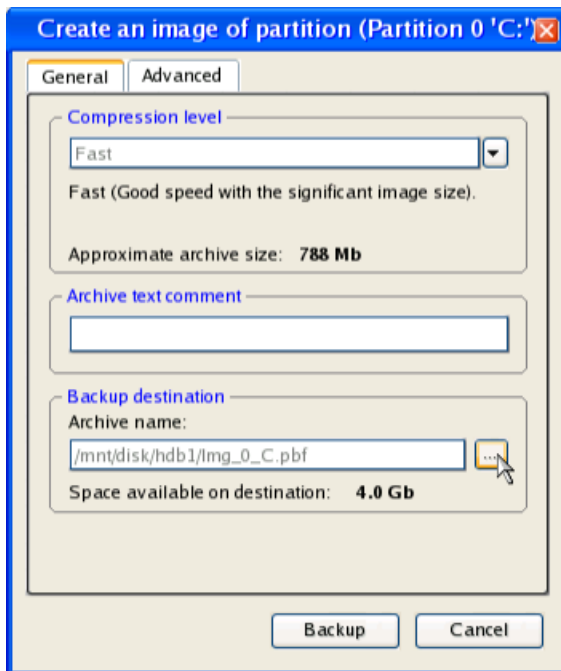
Create an image of partition (Partition 0 'C:'

General | Advanced

Compression level

Fast

Fast (Good speed with the significant image size).

Approximate archive size: **788 Mb**

Archive text comment

Backup destination

Archive name:

/mnt/disk/hdb1/Img_0_C.pbf

...

Space available on destination: **4.0 Gb**

Backup

Cancel